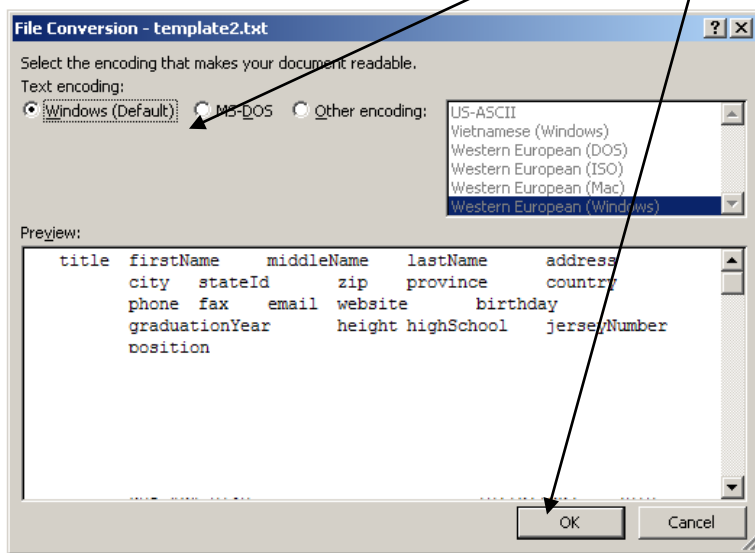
File Conversion - template2.txt

Select the encoding that makes your document readable.

Text encoding:

Windows (Default)   MS-DOS   Other encoding:

US-ASCII
Vietnamese (Windows)
Western European (DOS)
Western European (ISO)
Western European (Mac)
Western European (Windows)

Preview:

title firstName middleName lastName address city stateId zip province country phone fax email website birthday graduationYear height highSchool jerseyNumber position

OK   Cancel